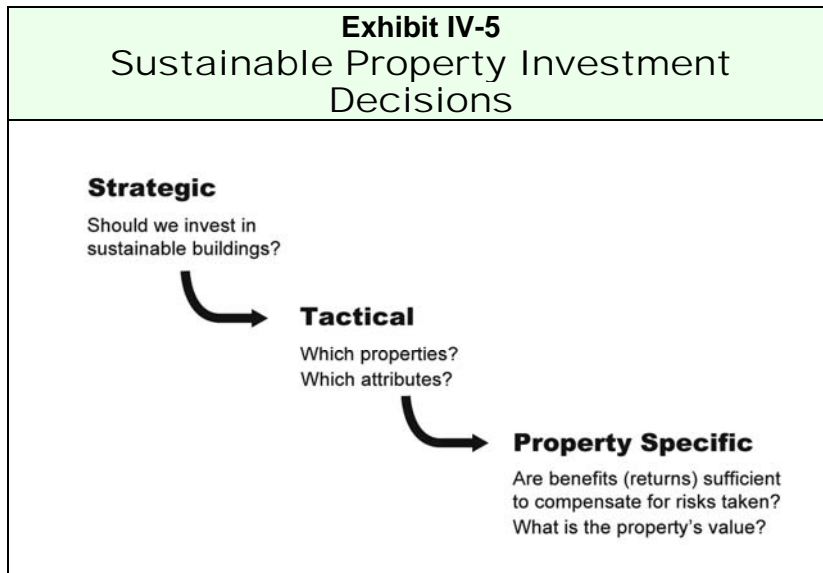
Exhibit IV-5
Sustainable Property Investment Decisions

Strategic
Should we invest in sustainable buildings?

Tactical
Which properties?
Which attributes?

Property Specific
Are benefits (returns) sufficient to compensate for risks taken?
What is the property's value?